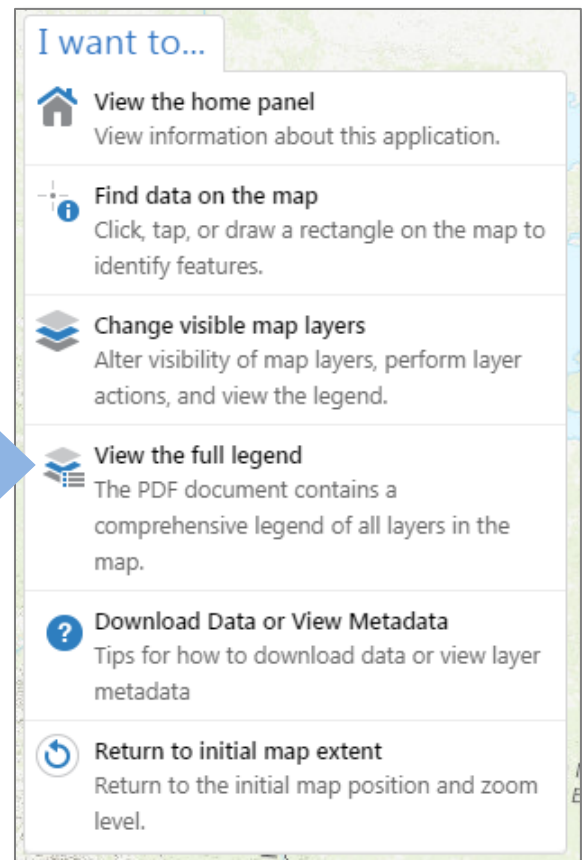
I want to...

View the home panel
View information about this application.

Find data on the map
Click, tap, or draw a rectangle on the map to identify features.

Change visible map layers
Alter visibility of map layers, perform layer actions, and view the legend.

View the full legend
The PDF document contains a comprehensive legend of all layers in the map.

Download Data or View Metadata
Tips for how to download data or view layer metadata

Return to initial map extent
Return to the initial map position and zoom level.